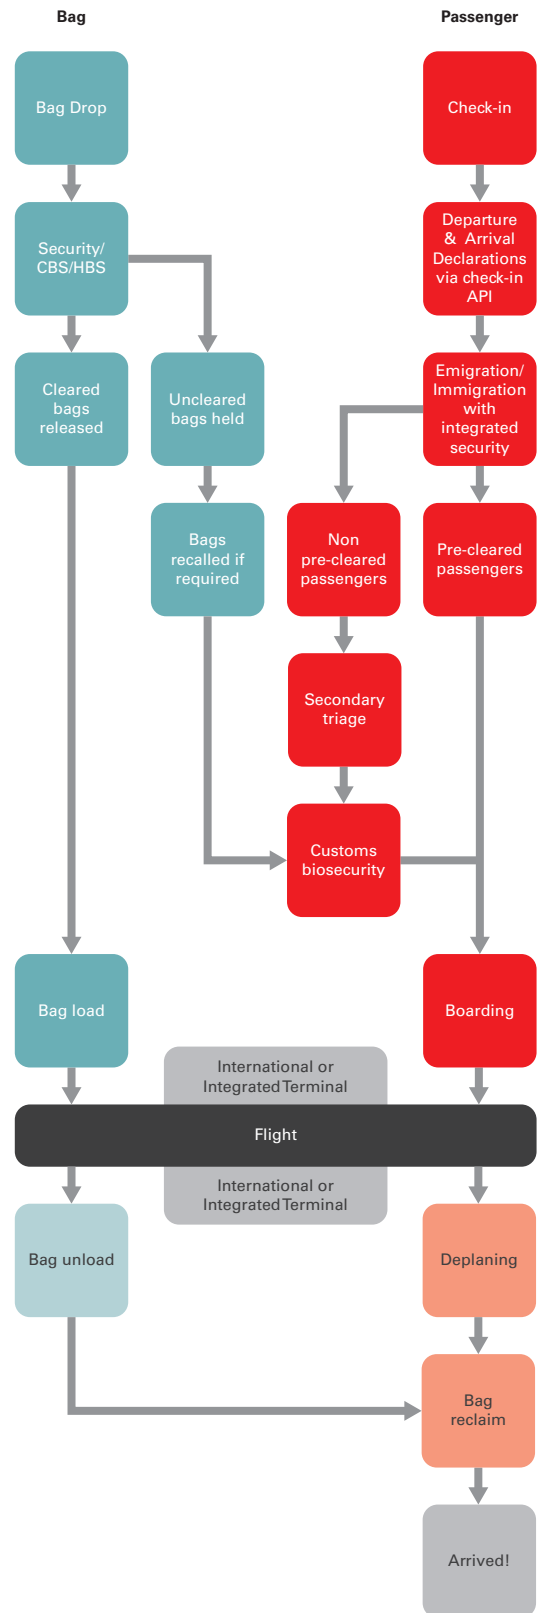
Bag

Passenger

Bag Drop

Check-in

Security/ CBS/HBS

Departure & Arrival Declarations via check-in API

Cleared bags released

Uncleared bags held

Emigration/ Immigration with integrated security

Bags recalled if required

Non pre-cleared passengers

Pre-cleared passengers

Secondary triage

Customs biosecurity

Bag load

Boarding

International or Integrated Terminal

Flight

International or Integrated Terminal

Bag unload

Deplaning

Bag reclaim

Arrived!